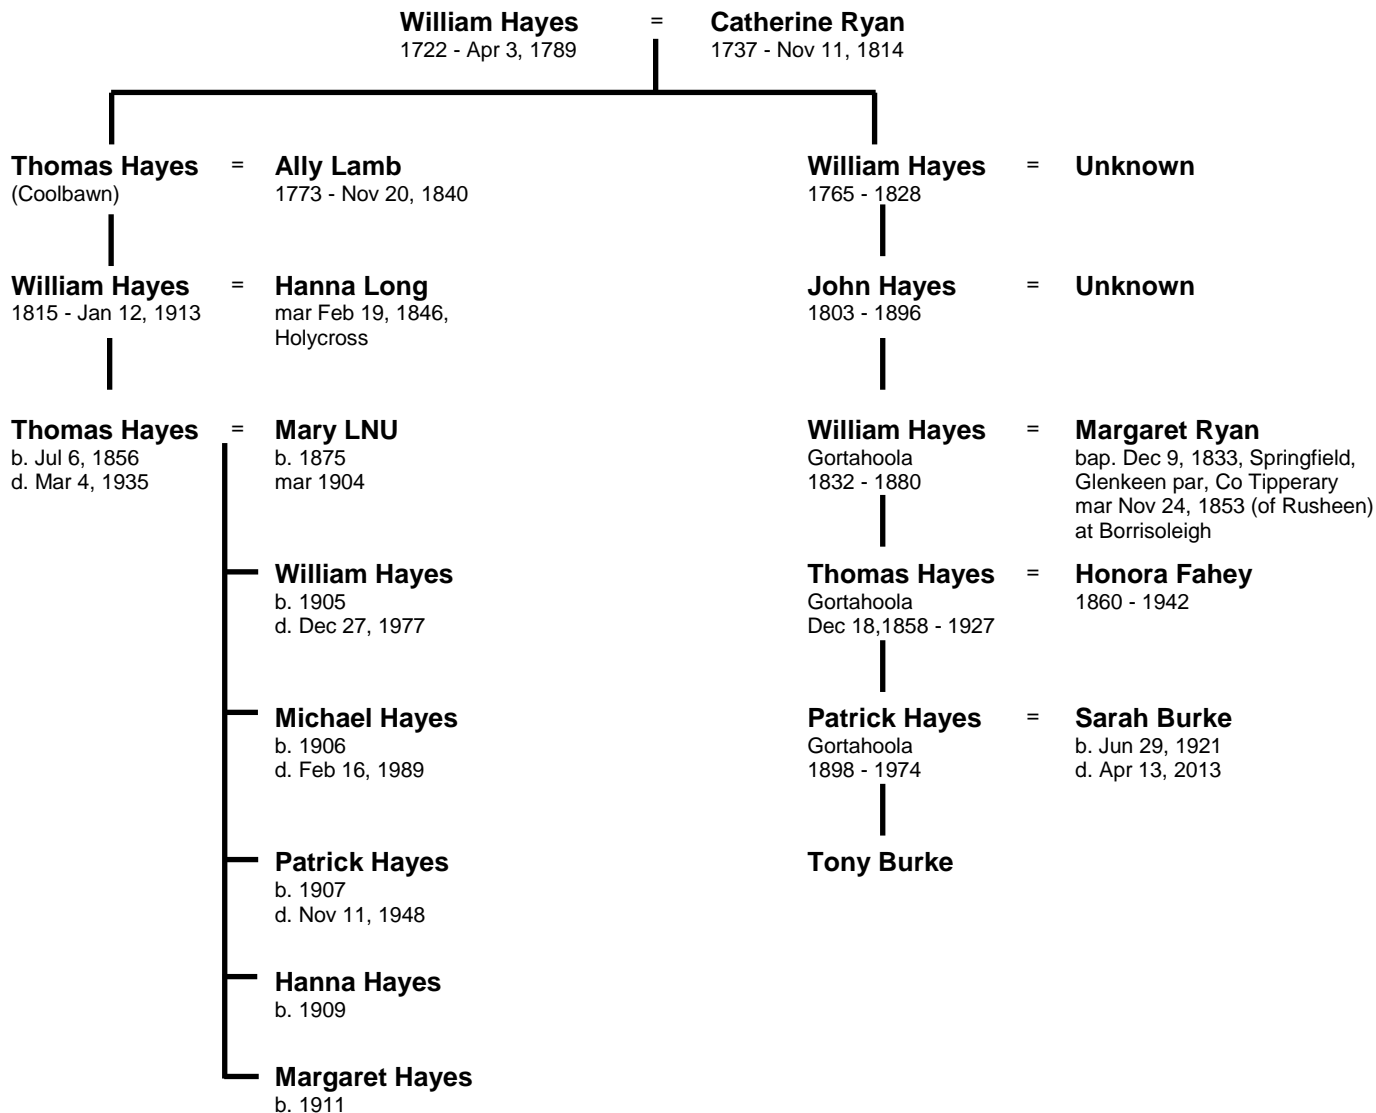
**William Hayes** = **Catherine Ryan**
1722 - Apr 3, 1789
1737 - Nov 11, 1814

**Thomas Hayes** = **Ally Lamb**
(Coolbawn)
1773 - Nov 20, 1840

**William Hayes** = **Hanna Long**
1815 - Jan 12, 1913
mar Feb 19, 1846, Holycross

**Thomas Hayes** = **Mary LNU**
b. Jul 6, 1856
d. Mar 4, 1935
b. 1875
mar 1904

**William Hayes**
b. 1905
d. Dec 27, 1977

**Michael Hayes**
b. 1906
d. Feb 16, 1989

**Patrick Hayes**
b. 1907
d. Nov 11, 1948

**Hanna Hayes**
b. 1909

**Margaret Hayes**
b. 1911

**William Hayes** = **Unknown**
1765 - 1828

**John Hayes** = **Unknown**
1803 - 1896

**William Hayes** = **Margaret Ryan**
Gortahoola
1832 - 1880
bap. Dec 9, 1833, Springfield, Glenkeen par, Co Tipperary
mar Nov 24, 1853 (of Rusheen) at Borrisoleigh

**Thomas Hayes** = **Honora Fahey**
Gortahoola
Dec 18,1858 - 1927
1860 - 1942

**Patrick Hayes** = **Sarah Burke**
Gortahoola
1898 - 1974
b. Jun 29, 1921
d. Apr 13, 2013

**Tony Burke**